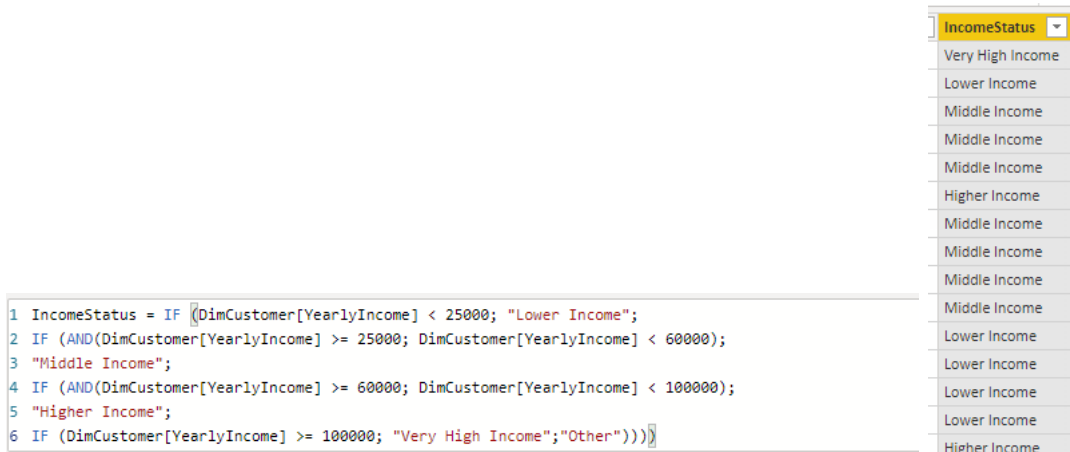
| IncomeStatus |
|---|
| Very High Income |
| Lower Income |
| Middle Income |
| Middle Income |
| Middle Income |
| Higher Income |
| Middle Income |
| Middle Income |
| Middle Income |
| Middle Income |
| Lower Income |
| Lower Income |
| Lower Income |
| Lower Income |
| Higher Income |

1 IncomeStatus = IF (DimCustomer[YearlyIncome] < 25000; "Lower Income";
2 IF (AND(DimCustomer[YearlyIncome] >= 25000; DimCustomer[YearlyIncome] < 60000);
3 "Middle Income";
4 IF (AND(DimCustomer[YearlyIncome] >= 60000; DimCustomer[YearlyIncome] < 100000);
5 "Higher Income";
6 IF (DimCustomer[YearlyIncome] >= 100000; "Very High Income";"Other"))))